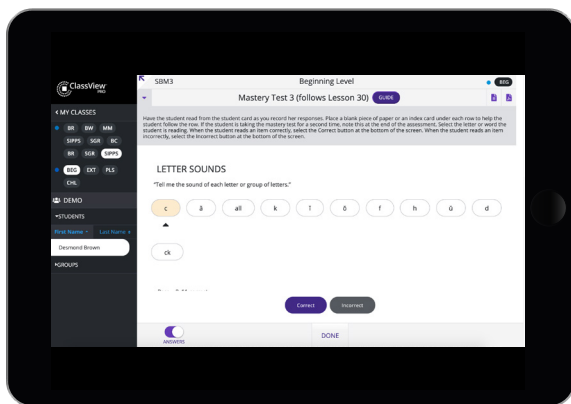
ClassView PRO

‹ MY CLASSES

BR BW MM

SIPPS SGR BC

BR SGR SIPPS

BEG EXT PLS

CHL

DEMO

▾STUDENTS

First Name ▾ Last Name ▾

Desmond Brown

▸GROUPS

SBM3

Beginning Level

BEG

Mastery Test 3 (follows Lesson 30) GUIDE

Have the student read from the student card as you record her responses. Place a blank piece of paper or an index card under each row to help the student follow the row. If the student is taking the mastery test for a second time, note this at the end of the assessment. Select the letter or word the student is reading. When the student reads an item correctly, select the Correct button at the bottom of the screen. When the student reads an item incorrectly, select the Incorrect button at the bottom of the screen.

LETTER SOUNDS

"Tell me the sound of each letter or group of letters."

c ā all k ī ō f h ū d

ck

Correct Incorrect

ANSWERS

DONE